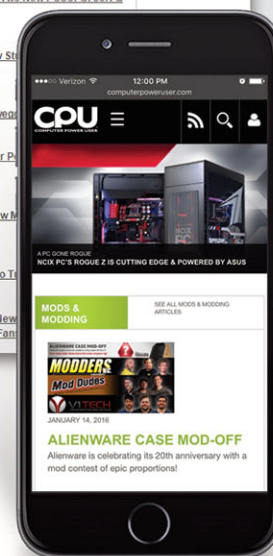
●●●○○ Verizon 12:00 PM

computerpoweruser.com

CPU COMPUTER POWER USER

A PC GONE ROGUE
NCIX PC'S ROGUE Z IS CUTTING EDGE & POWERED BY ASUS

MODS & MODDING

SEE ALL MODS & MODDING ARTICLES

ALIENWARE CASE MOD-OFF

MODDERS

Mod Dudes

V1 TECH

JANUARY 14, 2016

ALIENWARE CASE MOD-OFF

Alienware is celebrating its 20th anniversary with a mod contest of epic proportions!